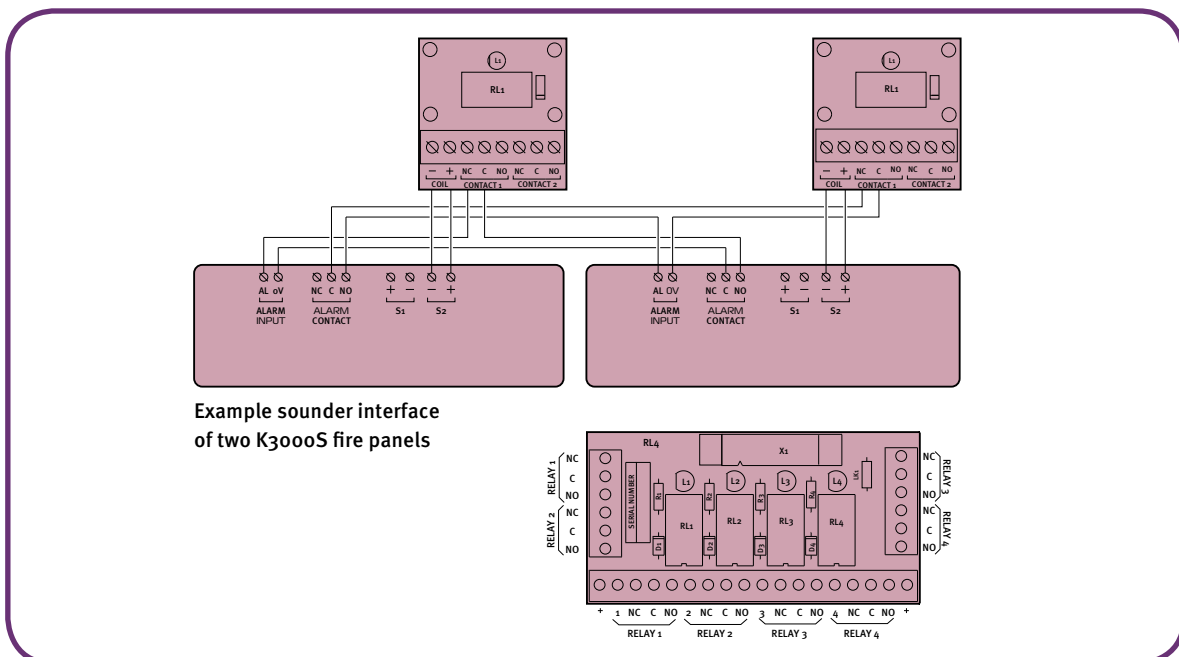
L1
RL1
– + NC C NO NC C NO
COIL CONTACT 1 CONTACT 2

L1
RL1
– + NC C NO NC C NO
COIL CONTACT 1 CONTACT 2

AL oV
ALARM INPUT
NC C NO
ALARM CONTACT
+ –
S1
– +
S2

AL OV
ALARM INPUT
NC C NO
ALARM CONTACT
+ –
S1
– +
S2

Example sounder interface of two K3000S fire panels

RL4
X1
RELAY 1
NC
C
NO
RELAY 2
NC
C
NO
SERIAL NUMBER
L1 L2 L3 L4
R1 R2 R3 R4
RL1 RL2 RL3 RL4
D1 D2 D3 D4
LK1
NC
C
NO
RELAY 3
NC
C
NO
RELAY 4
+ 1 NC C NO 2 NC C NO 3 NC C NO 4 NC C NO +
RELAY 1 RELAY 2 RELAY 3 RELAY 4